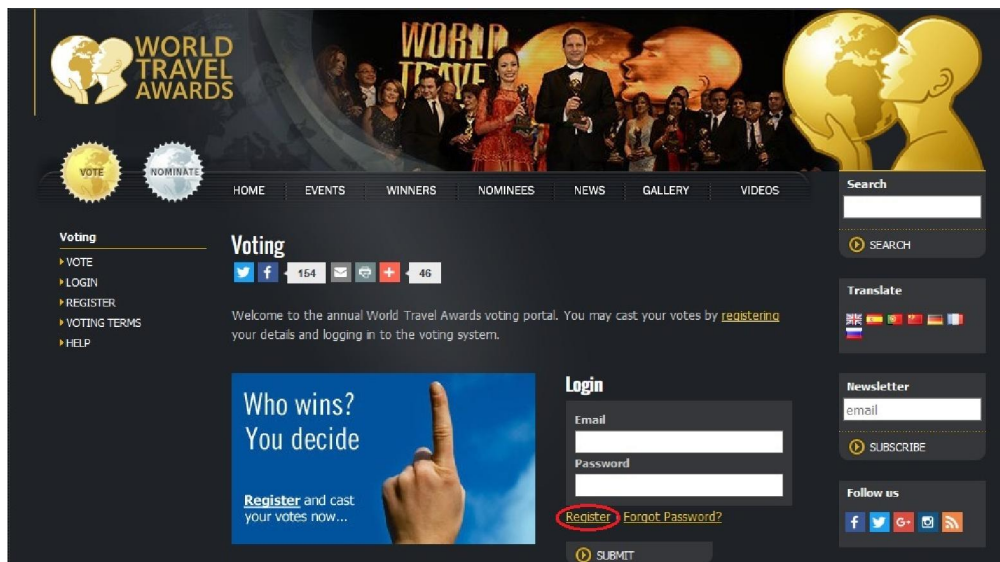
WORLD TRAVEL AWARDS

WORLD TRAVEL

VOTE

NOMINATE

HOME EVENTS WINNERS NOMINEES NEWS GALLERY VIDEOS

Search

SEARCH

Voting

VOTE
LOGIN
REGISTER
VOTING TERMS
HELP

Voting

154

46

Welcome to the annual World Travel Awards voting portal. You may cast your votes by registering your details and logging in to the voting system.

Translate

Who wins? You decide

Register and cast your votes now...

Login

Email

Password

Register Forgot Password?

SUBMIT

Newsletter

email

SUBSCRIBE

Follow us